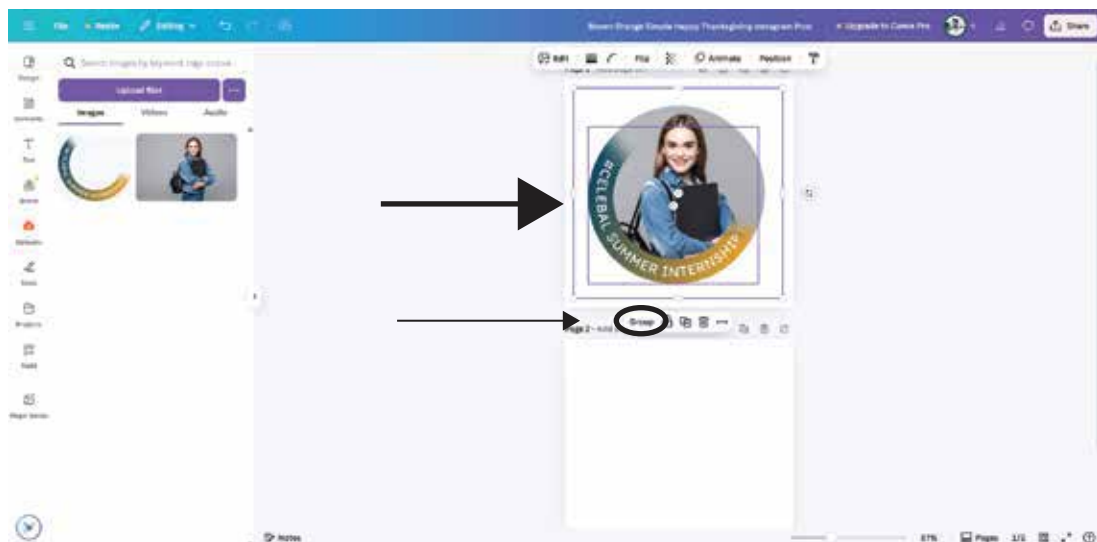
File
Resize
Editing
Brown Orange Simple Happy Thanksgiving Instagram Post
Upgrade to Canva Pro
Share

Design
Elements
Text
Brand
Uploads
Draw
Projects
Apps
Magic Media

Search images by keyword, tags, colour...
Upload files
Images
Videos
Audio

Edit
Flip
Animate
Position

#CELEBAL SUMMER INTERNSHIP

Page 2
Group

Notes
37%
Pages
1/1